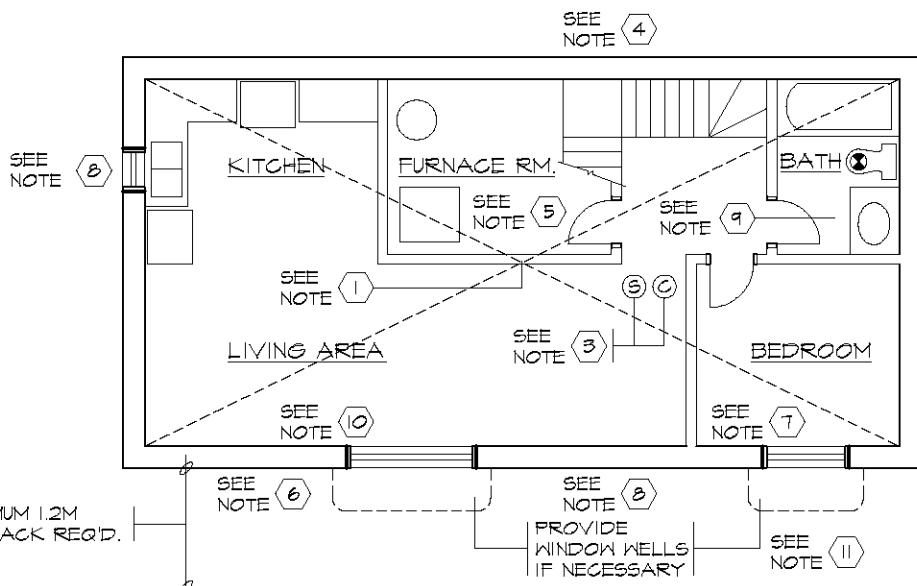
SEE NOTE 4

SEE NOTE 8

KITCHEN

FURNACE RM.

BATH

SEE NOTE 5

SEE NOTE 9

SEE NOTE 1

S C

SEE NOTE 3

LIVING AREA

BEDROOM

SEE NOTE 10

SEE NOTE 7

SEE NOTE 6

SEE NOTE 8

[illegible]UM 1.2M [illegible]ACK REQ'D.

PROVIDE WINDOW WELLS IF NECESSARY

SEE NOTE 11